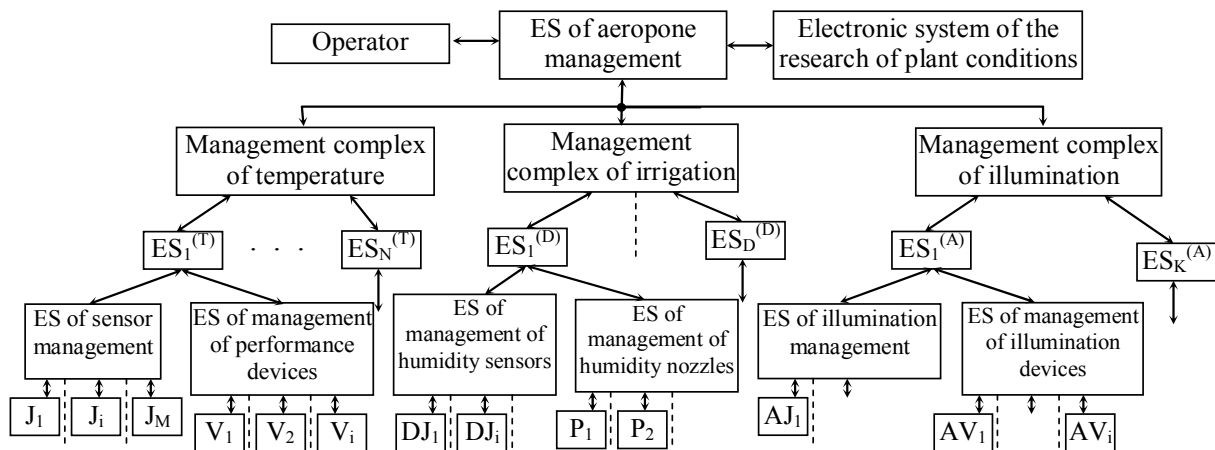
Operator

ES of aeropone management

Electronic system of the research of plant conditions

Management complex of temperature

Management complex of irrigation

Management complex of illumination

$ES_1^{(T)}$ . . . $ES_N^{(T)}$

$ES_1^{(D)}$

$ES_D^{(D)}$

$ES_1^{(A)}$

$ES_K^{(A)}$

ES of sensor management

ES of management of performance devices

ES of management of humidity sensors

ES of management of humidity nozzles

ES of illumination management

ES of management of illumination devices

$J_1$ $J_i$ $J_M$

$V_1$ $V_2$ $V_i$

$DJ_1$ $DJ_i$

$P_1$ $P_2$

$AJ_1$

$AV_1$ $AV_i$